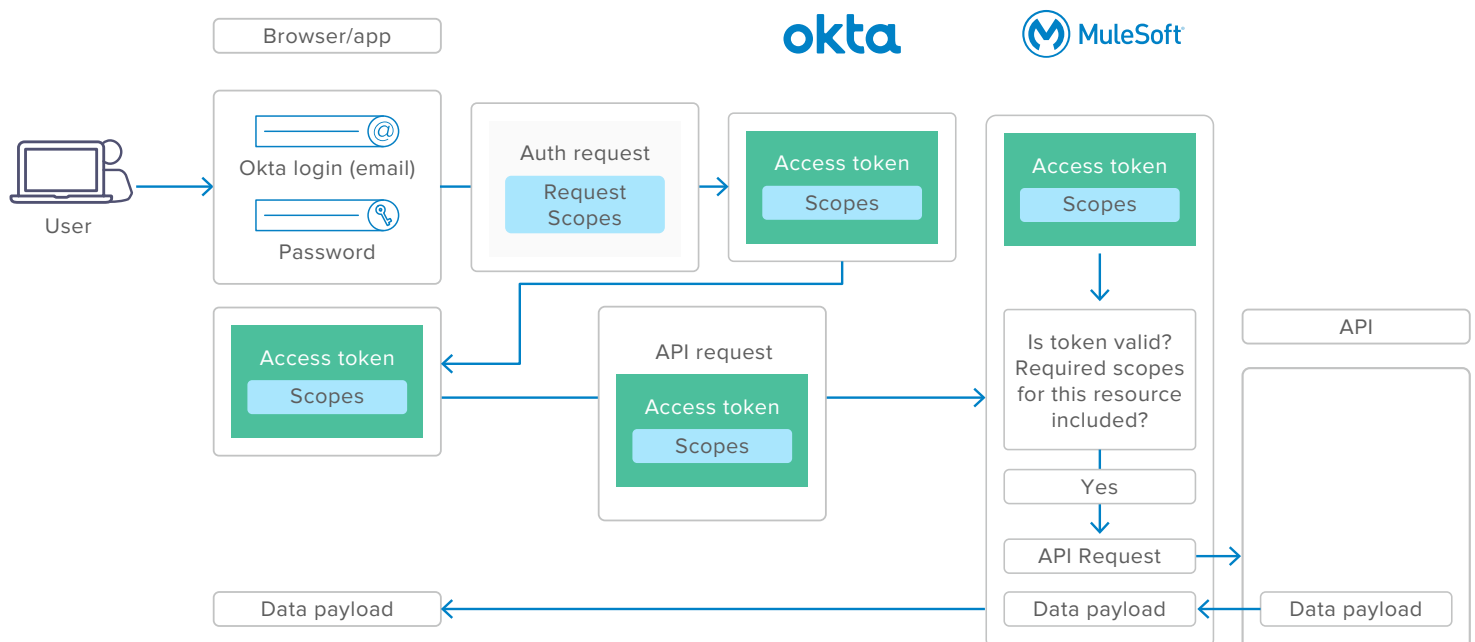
Browser/app

okta

MuleSoft

User

@

Okta login (email)

Password

Auth request

Request Scopes

Access token

Scopes

Access token

Scopes

Access token

Scopes

API request

Access token

Scopes

Is token valid? Required scopes for this resource included?

API

Yes

API Request

Data payload

Data payload

Data payload